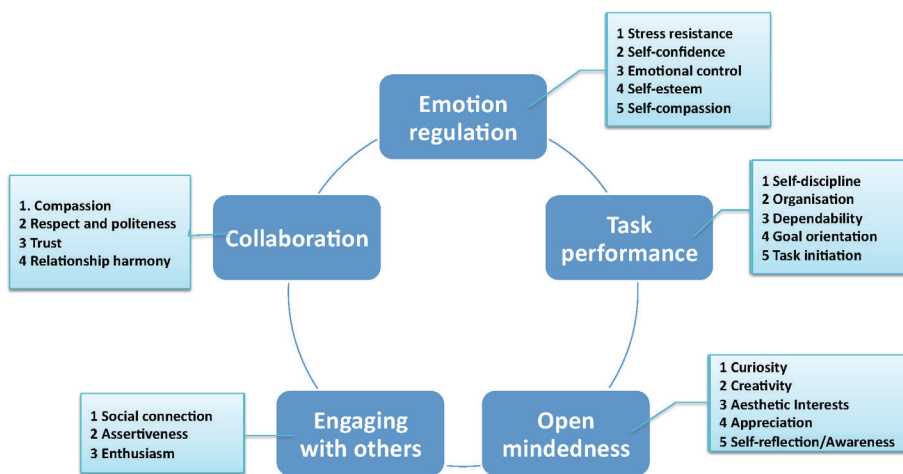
1 Stress resistance
2 Self-confidence
3 Emotional control
4 Self-esteem
5 Self-compassion

Emotion regulation

1. Compassion
2 Respect and politeness
3 Trust
4 Relationship harmony

Collaboration

Task performance

1 Self-discipline
2 Organisation
3 Dependability
4 Goal orientation
5 Task initiation

1 Social connection
2 Assertiveness
3 Enthusiasm

Engaging with others

Open mindedness

1 Curiosity
2 Creativity
3 Aesthetic Interests
4 Appreciation
5 Self-reflection/Awareness